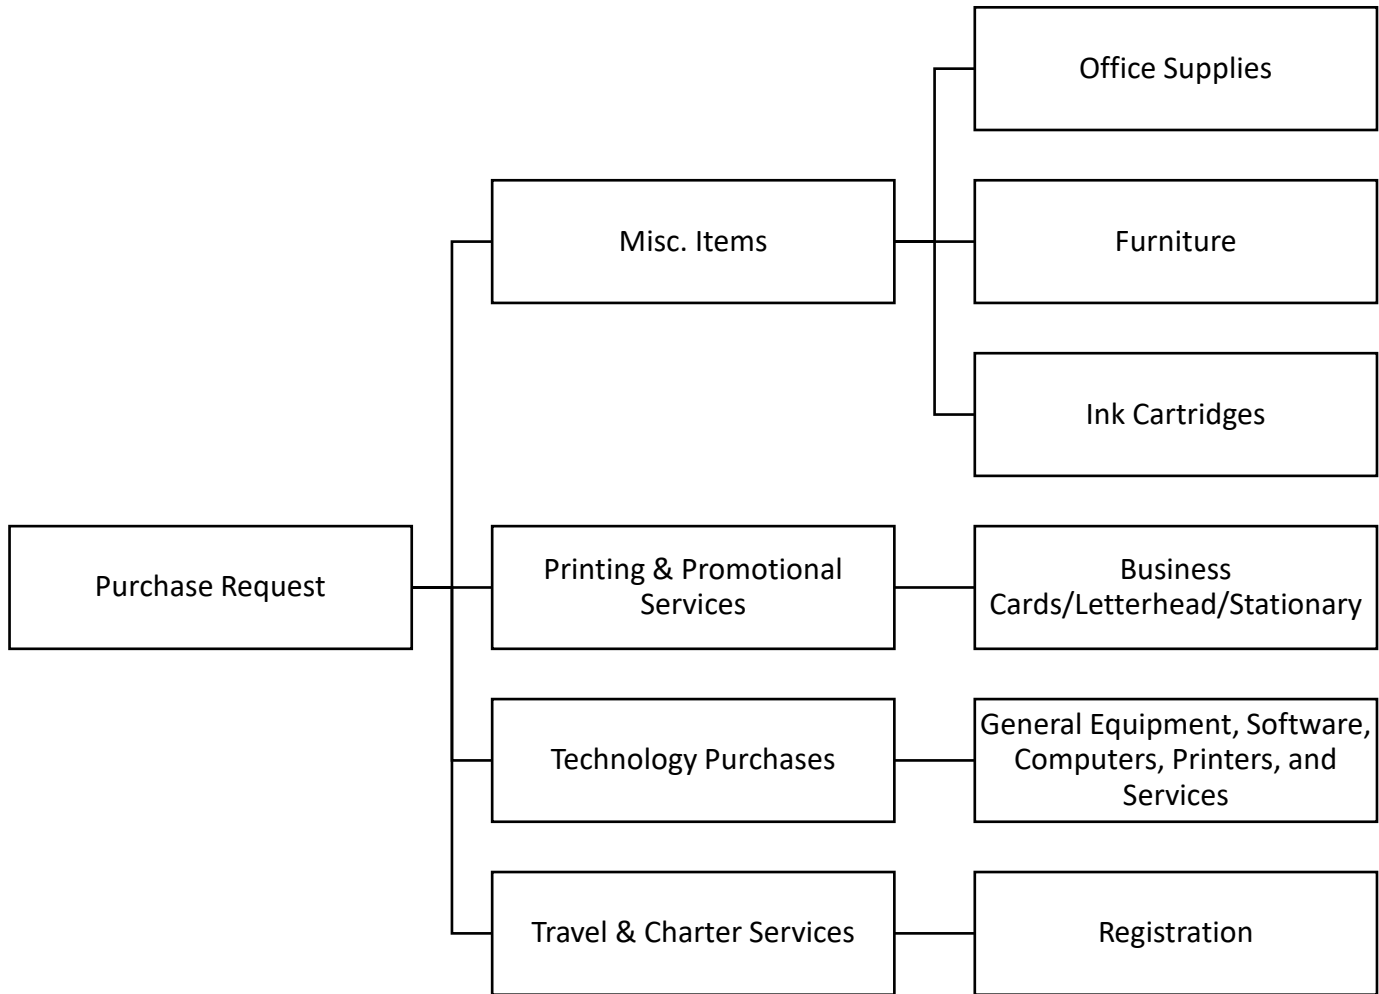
Purchase Request

Misc. Items

Office Supplies

Furniture

Ink Cartridges

Printing & Promotional Services

Business Cards/Letterhead/Stationary

Technology Purchases

General Equipment, Software, Computers, Printers, and Services

Travel & Charter Services

Registration